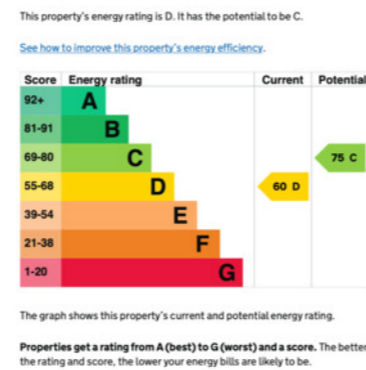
This property's energy rating is D. It has the potential to be C.

See how to improve this property's energy efficiency.

| Score | Energy rating | Current | Potential |
|---|---|---|---|
| 92+ | A | | |
| 81-91 | B | | |
| 69-80 | C | | 75 C |
| 55-68 | D | 60 D | |
| 39-54 | E | | |
| 21-38 | F | | |
| 1-20 | G | | |

The graph shows this property's current and potential energy rating.

**Properties get a rating from A (best) to G (worst) and a score.** The better the rating and score, the lower your energy bills are likely to be.